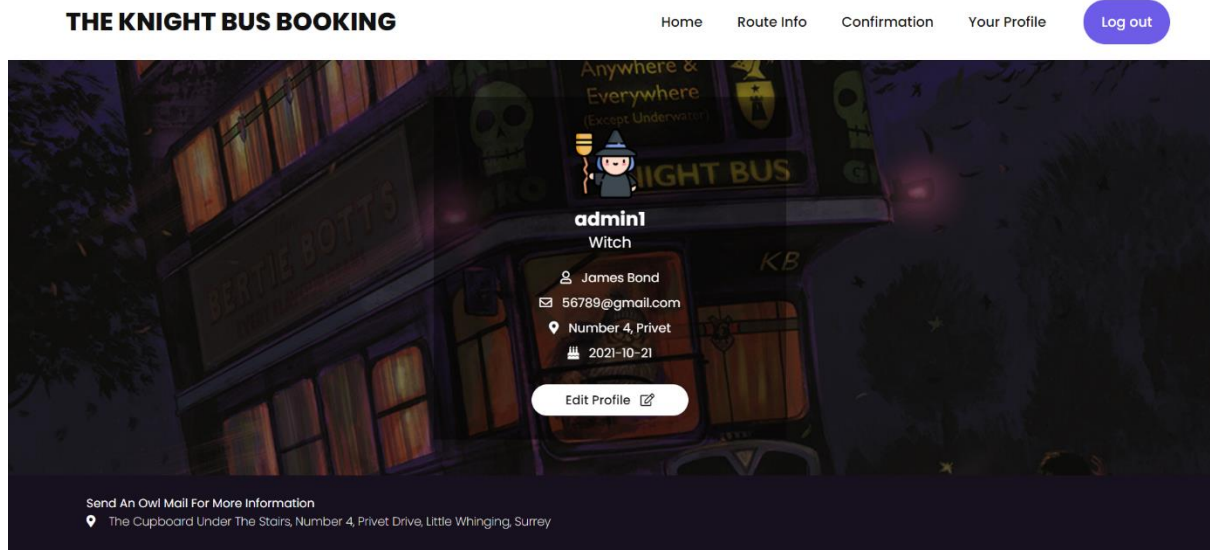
THE KNIGHT BUS BOOKING

Home Route Info Confirmation Your Profile Log out

Anywhere & Everywhere (Except Underwater)

KNIGHT BUS

BERTIE BOTTS

KB

admin1
Witch

James Bond
56789@gmail.com
Number 4, Privet
2021-10-21

Edit Profile

Send An Owl Mail For More Information
The Cupboard Under The Stairs, Number 4, Privet Drive, Little Whinging, Surrey